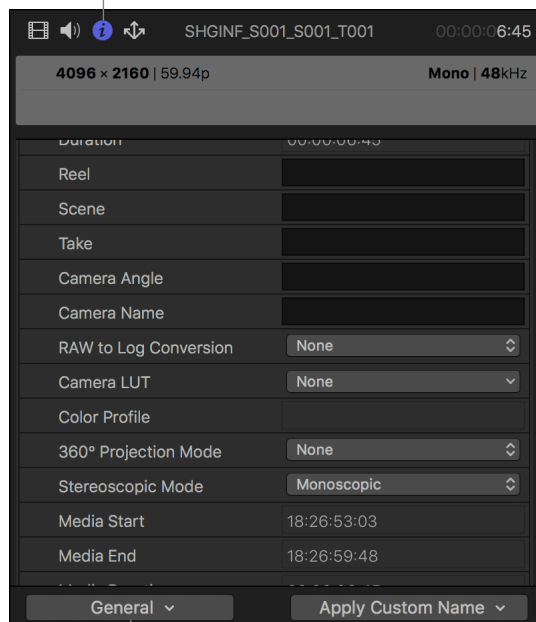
SHGINF_S001_S001_T001 00:00:06:45

4096 × 2160 | 59.94p Mono | 48kHz

Duration 00:00:06:45

Reel

Scene

Take

Camera Angle

Camera Name

RAW to Log Conversion None

Camera LUT None

Color Profile

360° Projection Mode None

Stereoscopic Mode Monoscopic

Media Start 18:26:53:03

Media End 18:26:59:48

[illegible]

General

Apply Custom Name